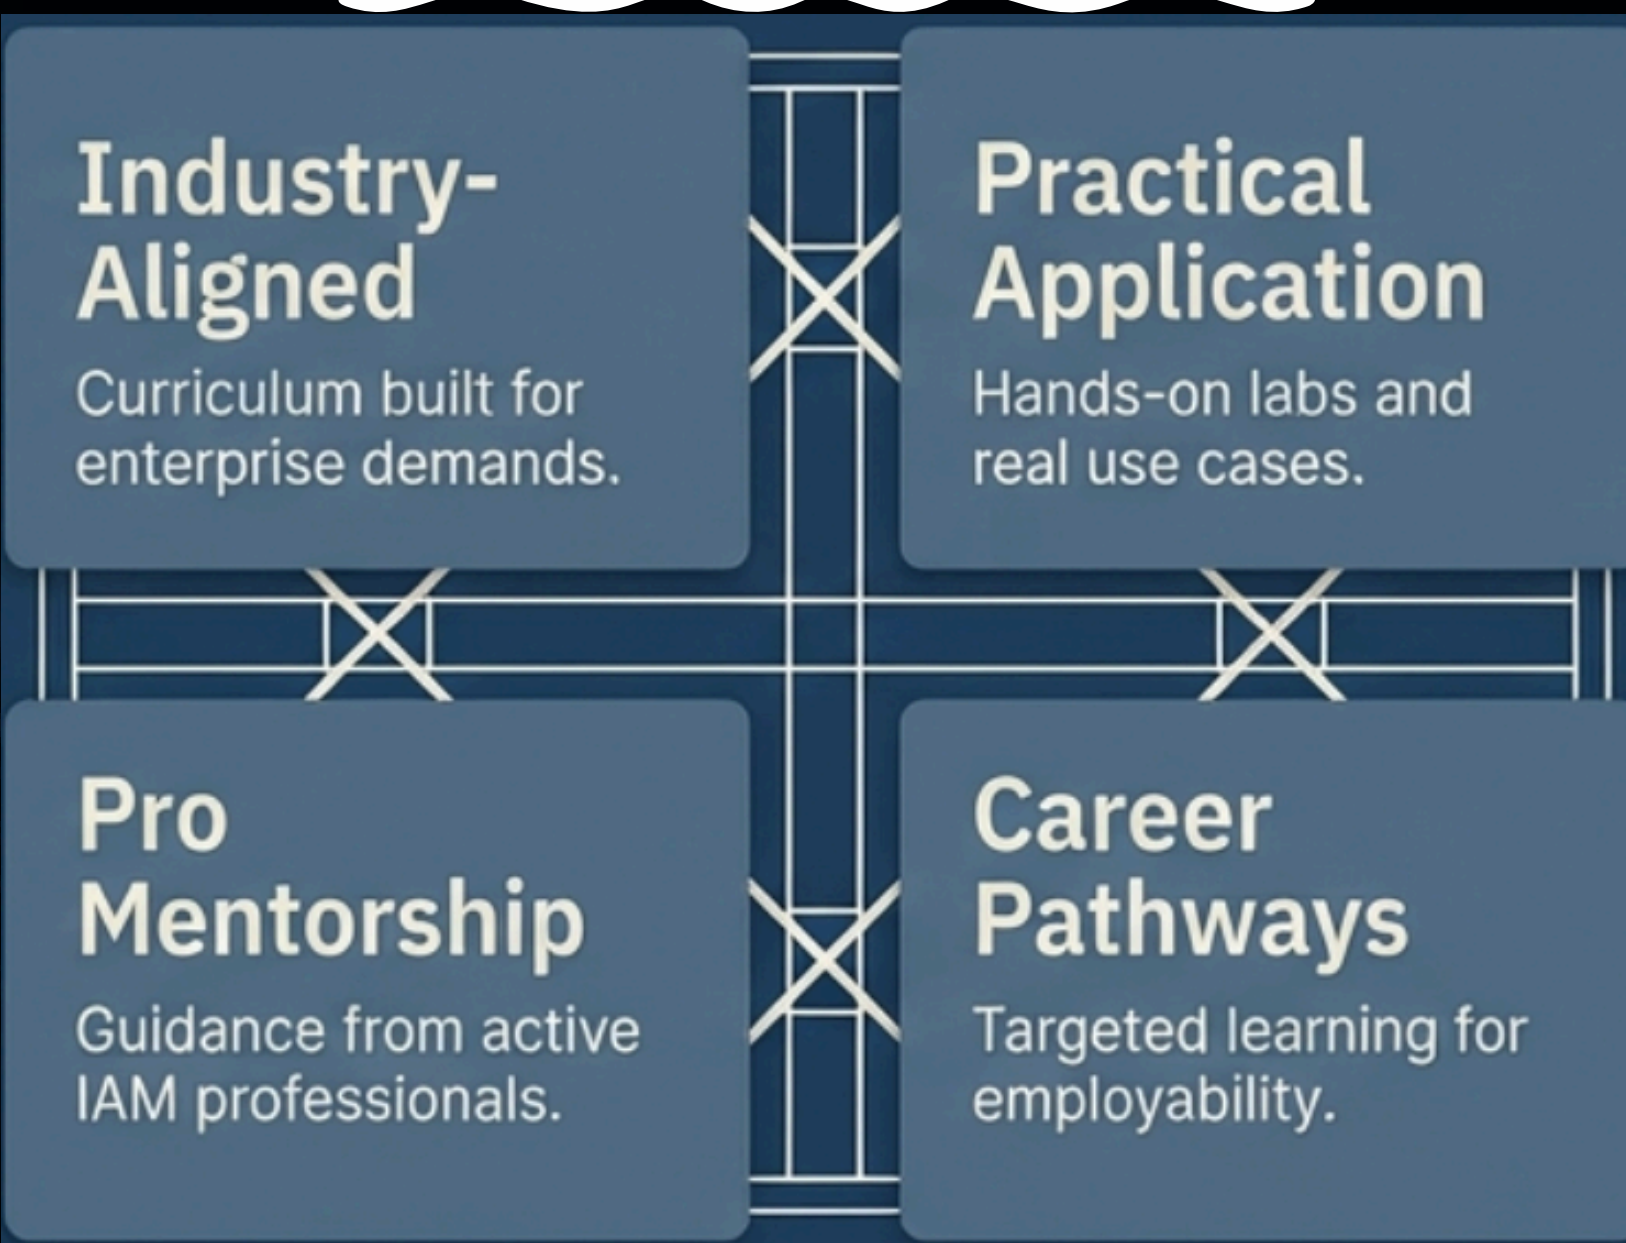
Industry-Aligned

Curriculum built for enterprise demands.

Practical Application

Hands-on labs and real use cases.

Pro Mentorship

Guidance from active IAM professionals.

Career Pathways

Targeted learning for employability.